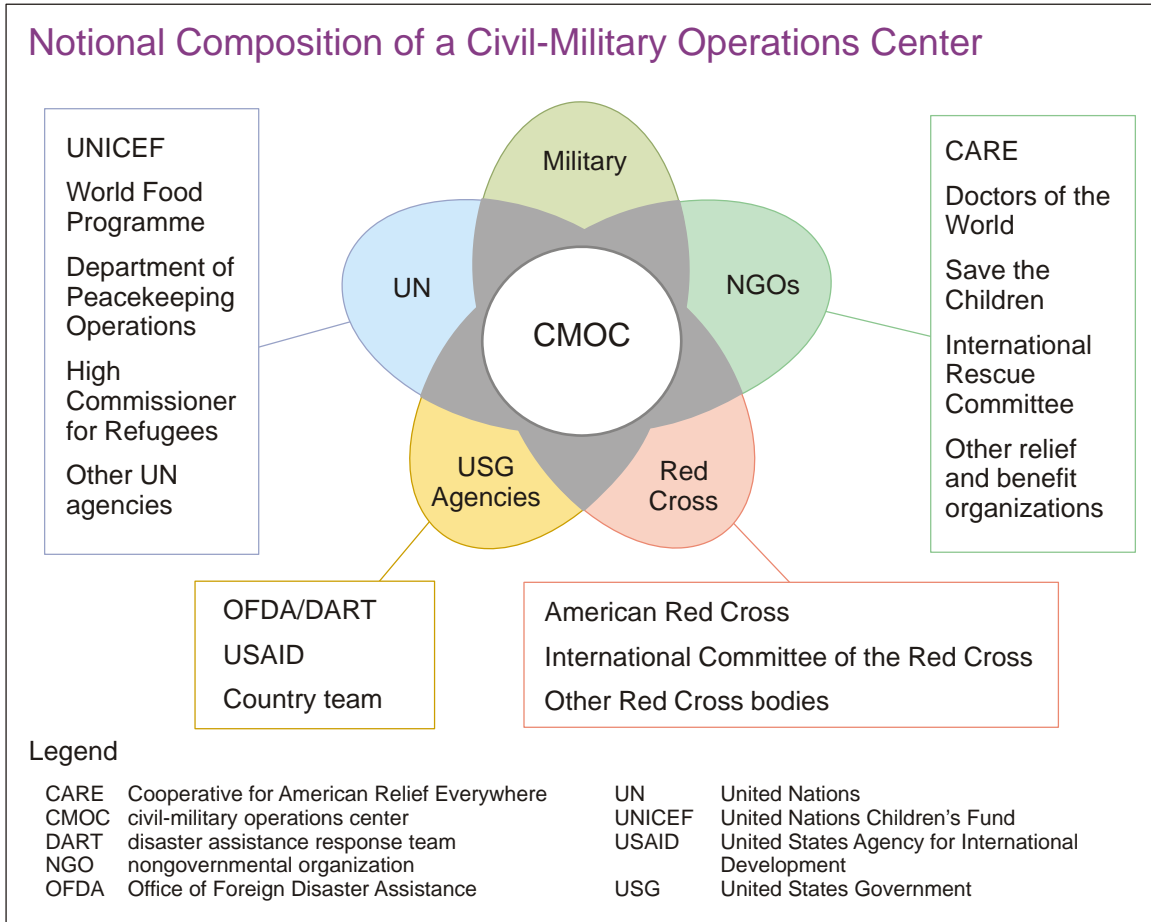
Notional Composition of a Civil-Military Operations Center

UNICEF

World Food Programme

Department of Peacekeeping Operations

High Commissioner for Refugees

Other UN agencies

Military

UN

NGOs

CMOC

USG Agencies

Red Cross

CARE

Doctors of the World

Save the Children

International Rescue Committee

Other relief and benefit organizations

OFDA/DART

USAID

Country team

American Red Cross

International Committee of the Red Cross

Other Red Cross bodies

Legend

| | | | |
|---|---|---|---|
| CARE | Cooperative for American Relief Everywhere | UN | United Nations |
| CMOC | civil-military operations center | UNICEF | United Nations Children's Fund |
| DART | disaster assistance response team | USAID | United States Agency for International Development |
| NGO | nongovernmental organization | USG | United States Government |
| OFDA | Office of Foreign Disaster Assistance | | |